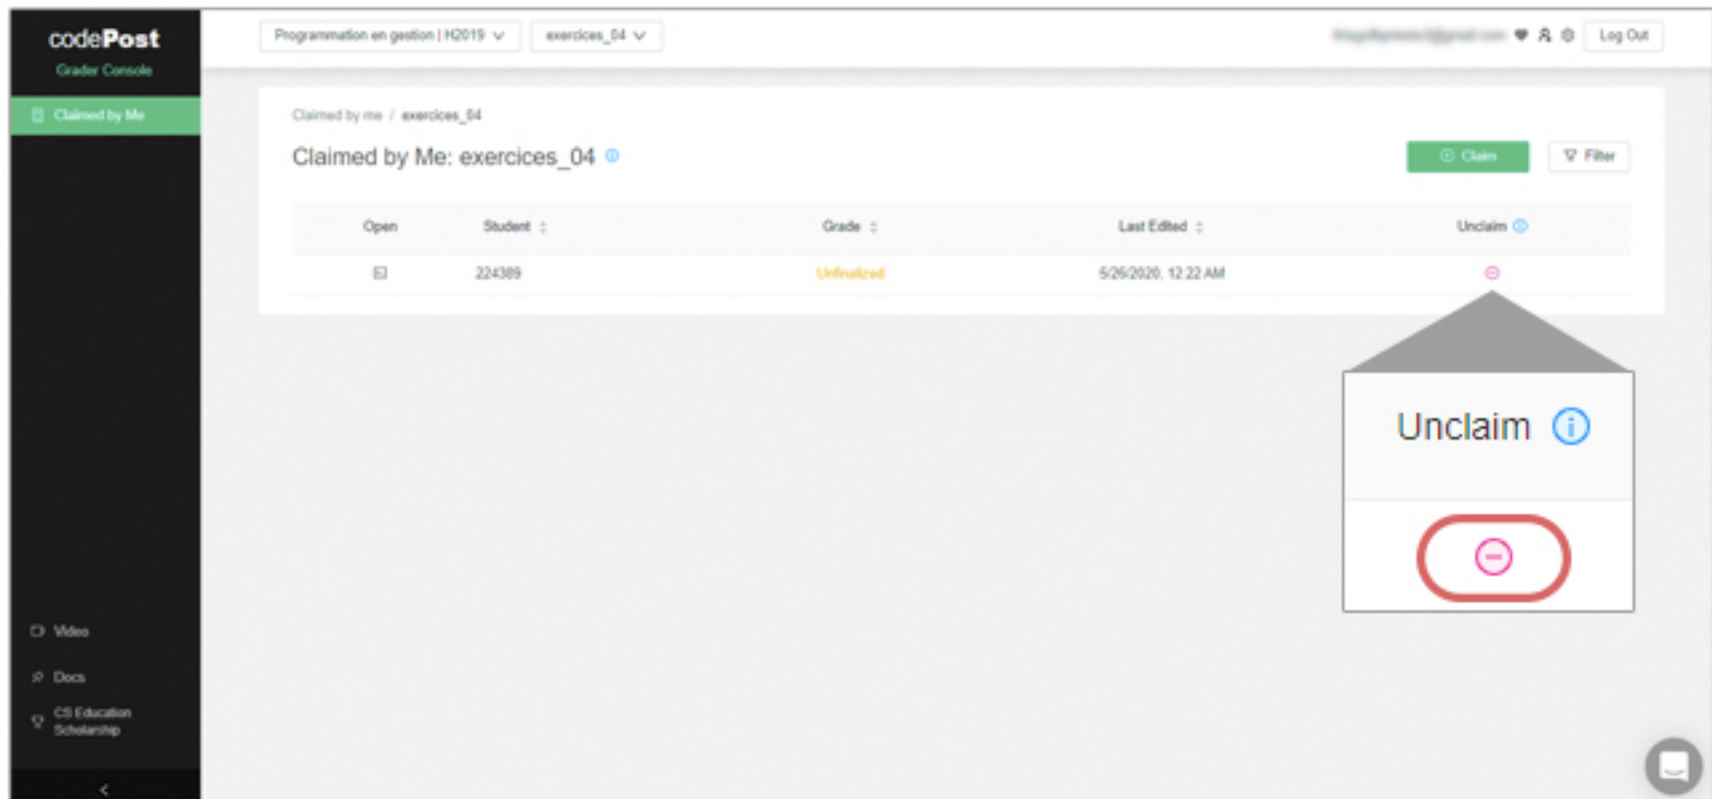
codePost
Grader Console

Claimed by Me

Video
Docs
CS Education Scholarship

Programmation en gestion | H2019
exercices_04

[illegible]
Log Out

Claimed by me / exercices_04

Claimed by Me: exercices_04

Claim
Filter

| Open | Student | Grade | Last Edited | Unclaim |
|---|---|---|---|---|
| | 224389 | Unfinalized | 5/26/2020, 12:22 AM | |

Unclaim